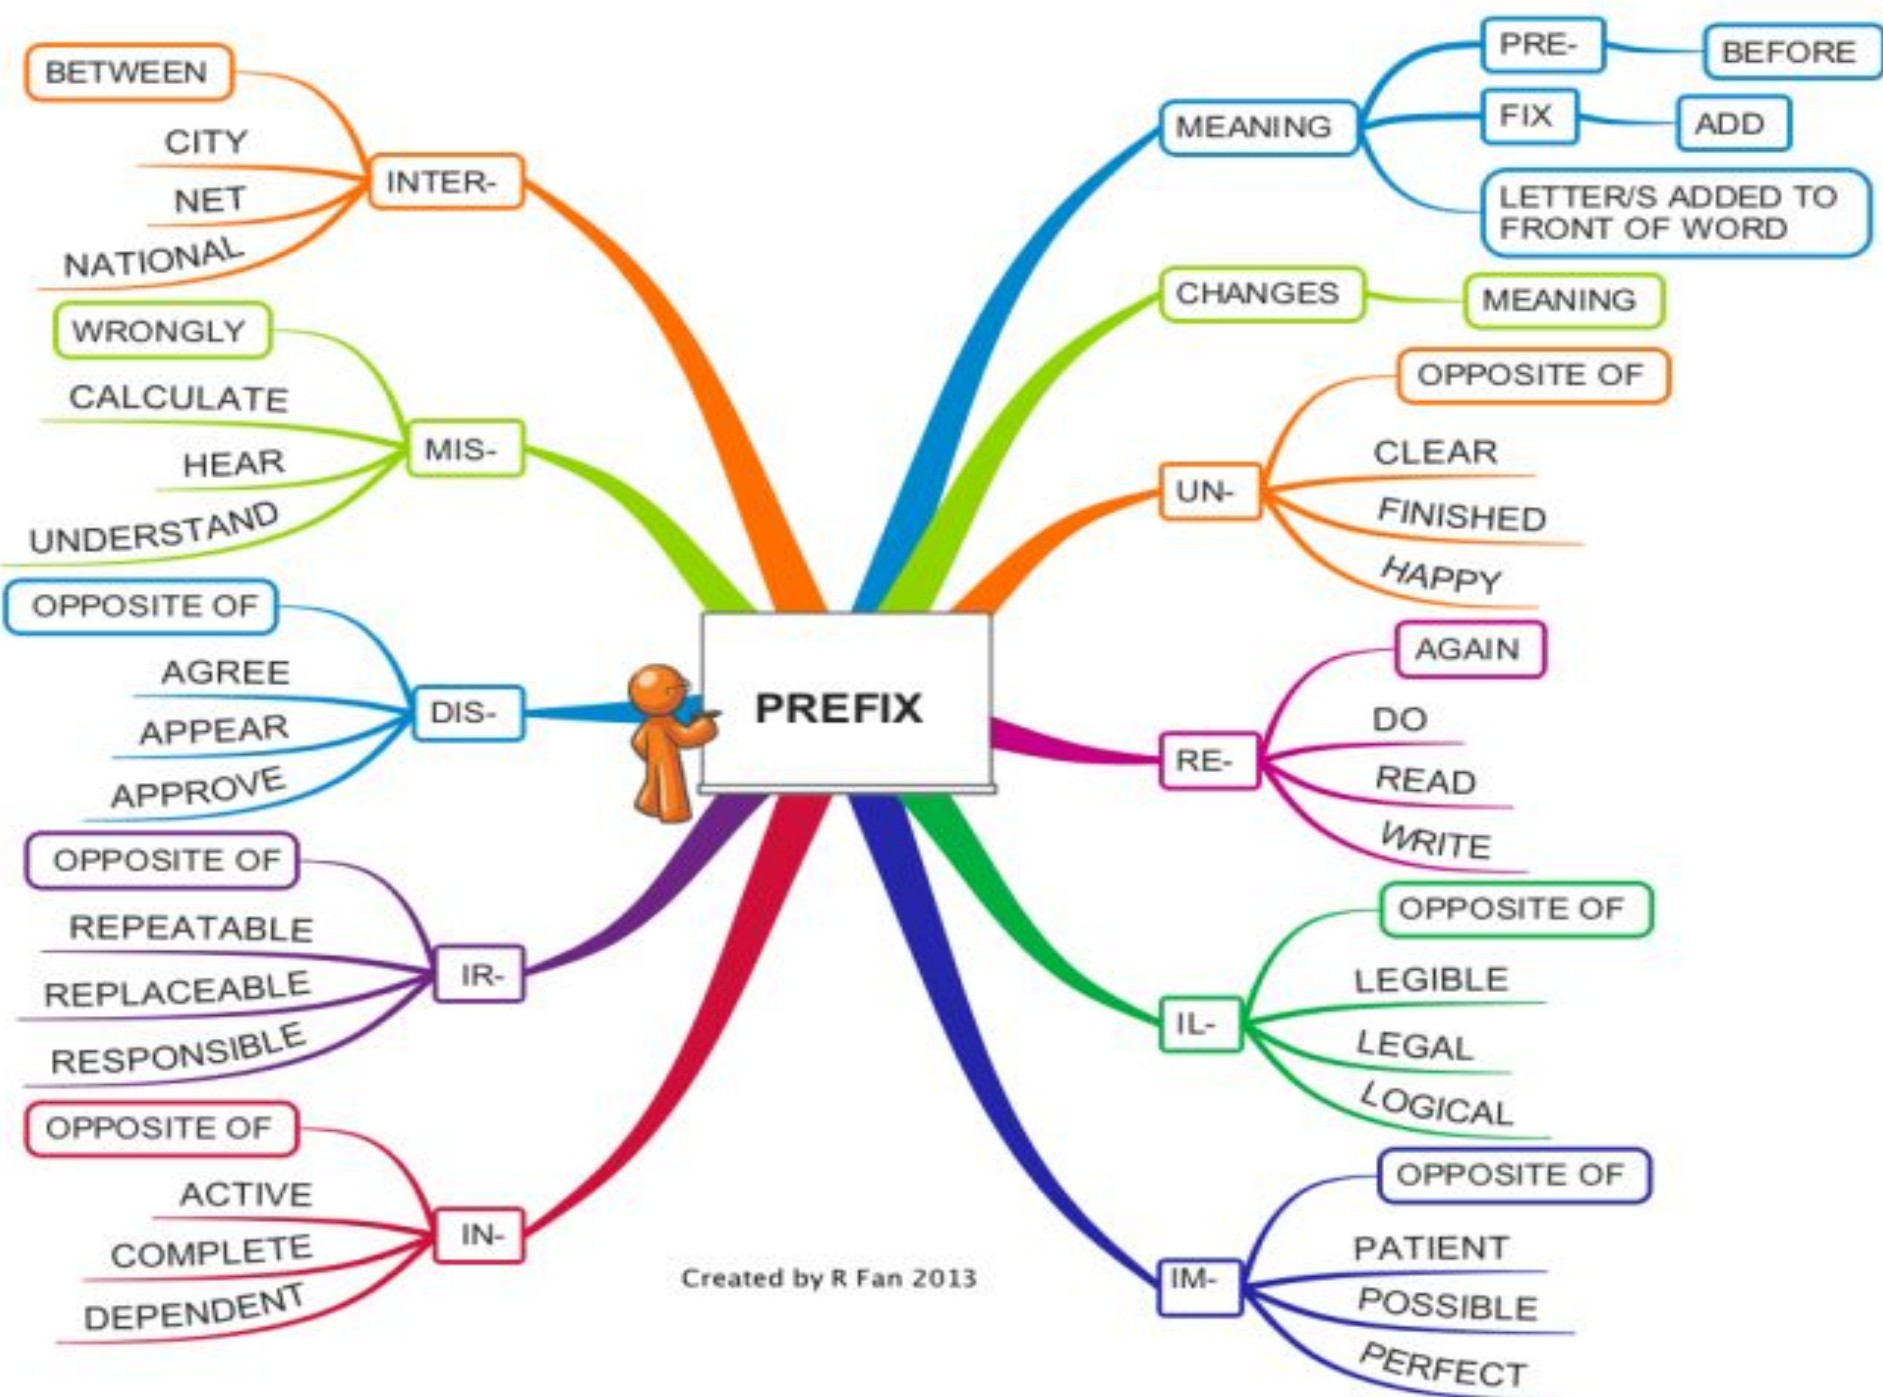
PREFIX

INTER-
BETWEEN
CITY
NET
NATIONAL

MIS-
WRONGLY
CALCULATE
HEAR
UNDERSTAND

DIS-
OPPOSITE OF
AGREE
APPEAR
APPROVE

IR-
OPPOSITE OF
REPEATABLE
REPLACEABLE
RESPONSIBLE

IN-
OPPOSITE OF
ACTIVE
COMPLETE
DEPENDENT

MEANING
PRE-
BEFORE
FIX
ADD
LETTER/S ADDED TO FRONT OF WORD

CHANGES
MEANING

UN-
OPPOSITE OF
CLEAR
FINISHED
HAPPY

RE-
AGAIN
DO
READ
WRITE

IL-
OPPOSITE OF
LEGIBLE
LEGAL
LOGICAL

IM-
OPPOSITE OF
PATIENT
POSSIBLE
PERFECT

Created by R Fan 2013